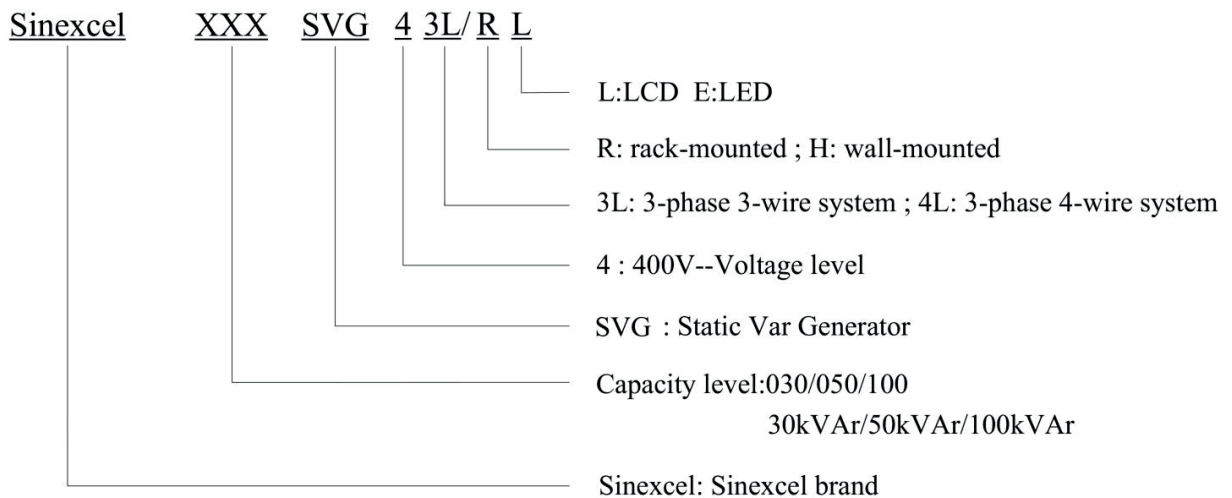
Sinexcel XXX SVG 4 3L/ R L

L:LCD E:LED

R: rack-mounted ; H: wall-mounted

3L: 3-phase 3-wire system ; 4L: 3-phase 4-wire system

4 : 400V--Voltage level

SVG : Static Var Generator

Capacity level:030/050/100
30kVAr/50kVAr/100kVAr

Sinexcel: Sinexcel brand